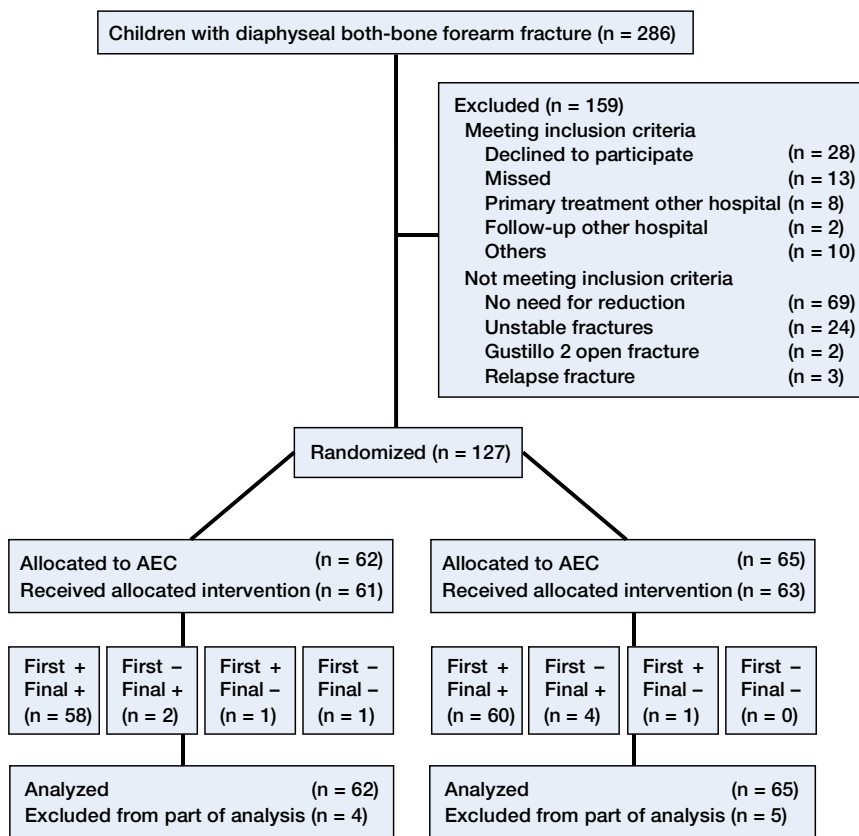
Children with diaphyseal both-bone forearm fracture (n = 286)

Excluded (n = 159)
Meeting inclusion criteria
Declined to participate (n = 28)
Missed (n = 13)
Primary treatment other hospital (n = 8)
Follow-up other hospital (n = 2)
Others (n = 10)
Not meeting inclusion criteria
No need for reduction (n = 69)
Unstable fractures (n = 24)
Gustillo 2 open fracture (n = 2)
Relapse fracture (n = 3)

Randomized (n = 127)

Allocated to AEC (n = 62)
Received allocated intervention (n = 61)

Allocated to AEC (n = 65)
Received allocated intervention (n = 63)

First +
Final +
(n = 58)

First −
Final +
(n = 2)

First +
Final −
(n = 1)

First −
Final −
(n = 1)

First +
Final +
(n = 60)

First −
Final +
(n = 4)

First +
Final −
(n = 1)

First −
Final −
(n = 0)

Analyzed (n = 62)
Excluded from part of analysis (n = 4)

Analyzed (n = 65)
Excluded from part of analysis (n = 5)